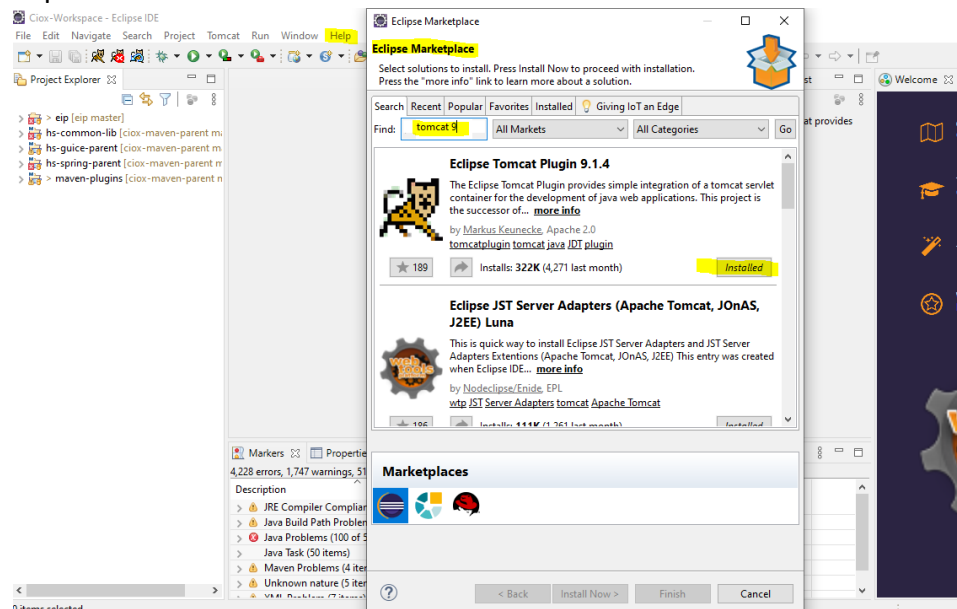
Ciox-Workspace - Eclipse IDE
File Edit Navigate Search Project Tomcat Run Window Help
Project Explorer
> eip [eip master]
> hs-common-lib [ciox-maven-parent m
> hs-guice-parent [ciox-maven-parent m
> hs-spring-parent [ciox-maven-parent m
> > maven-plugins [ciox-maven-parent m

Eclipse Marketplace
Eclipse Marketplace
Select solutions to install. Press Install Now to proceed with installation.
Press the "more info" link to learn more about a solution.
Search Recent Popular Favorites Installed Giving IoT an Edge
Find: tomcat 9 All Markets All Categories Go

Eclipse Tomcat Plugin 9.1.4
The Eclipse Tomcat Plugin provides simple integration of a tomcat servlet container for the development of java web applications. This project is the successor of... more info
by Markus Keunecke, Apache 2.0
tomcatplugin tomcat java JDT plugin
189 Installs: 322K (4,271 last month) Installed

Eclipse JST Server Adapters (Apache Tomcat, JOnAS, J2EE) Luna
This is quick way to install Eclipse JST Server Adapters and JST Server Adapters Extentions (Apache Tomcat, JOnAS, J2EE) This entry was created when Eclipse IDE... more info
by Nodeclipse/Enide, EPL
wtp JST Server Adapters tomcat Apache Tomcat
186 Installs: 111K (1,261 last month) Installed

Marketplaces

< Back Install Now > Finish Cancel

st
at provides
Welcome

Markers Properties
4,228 errors, 1,747 warnings, 51
Description
> JRE Compiler Complian
> Java Build Path Problem
> Java Problems (100 of 5
Java Task (50 items)
> Maven Problems (4 iter
> Unknown nature (5 iter
> XML Problems (7 items)
0 items selected